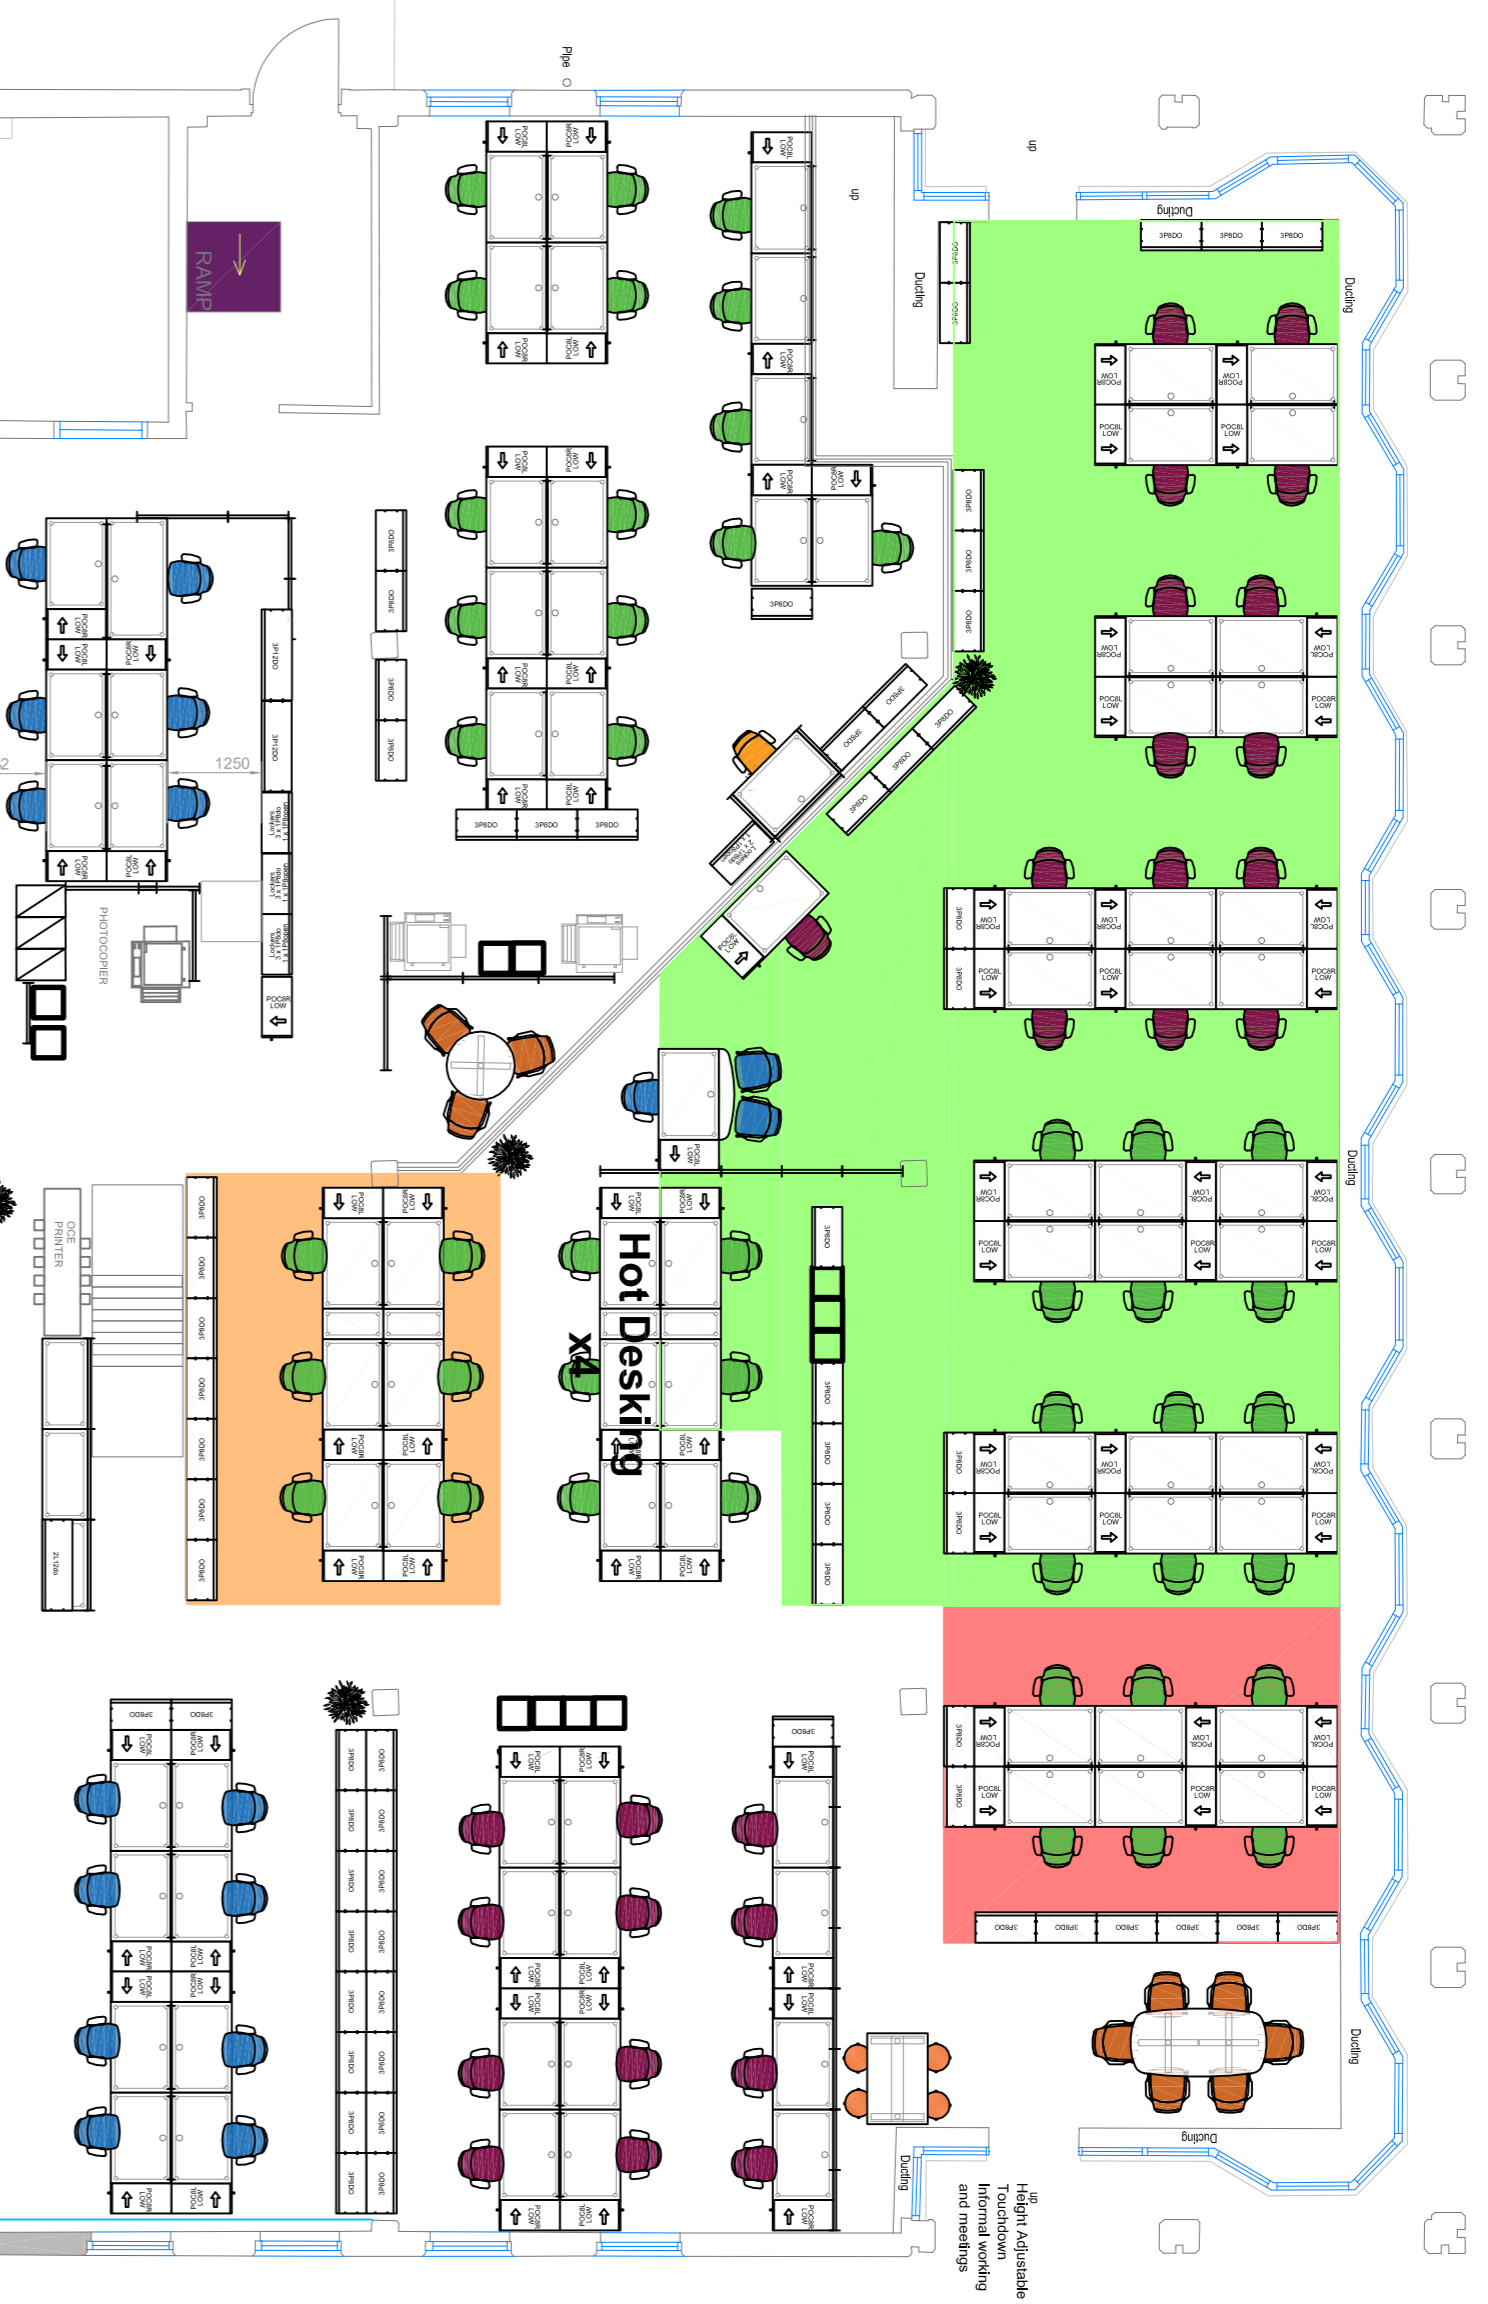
Pipe

up

up

Ducting

Ducting

Ducting

RAMP

3P8DO 3P8DO 3P8DO

POC8L LOW
POC8R LOW

3P12DO

3P12DO

1250

PHOTOCOPIER

Lockers

OCE PRINTER

Hot Desking x4

3P8DO

Ducting

Ducting

Ducting

up
Height Adjustable
Touchdown
Informal working
and meetings